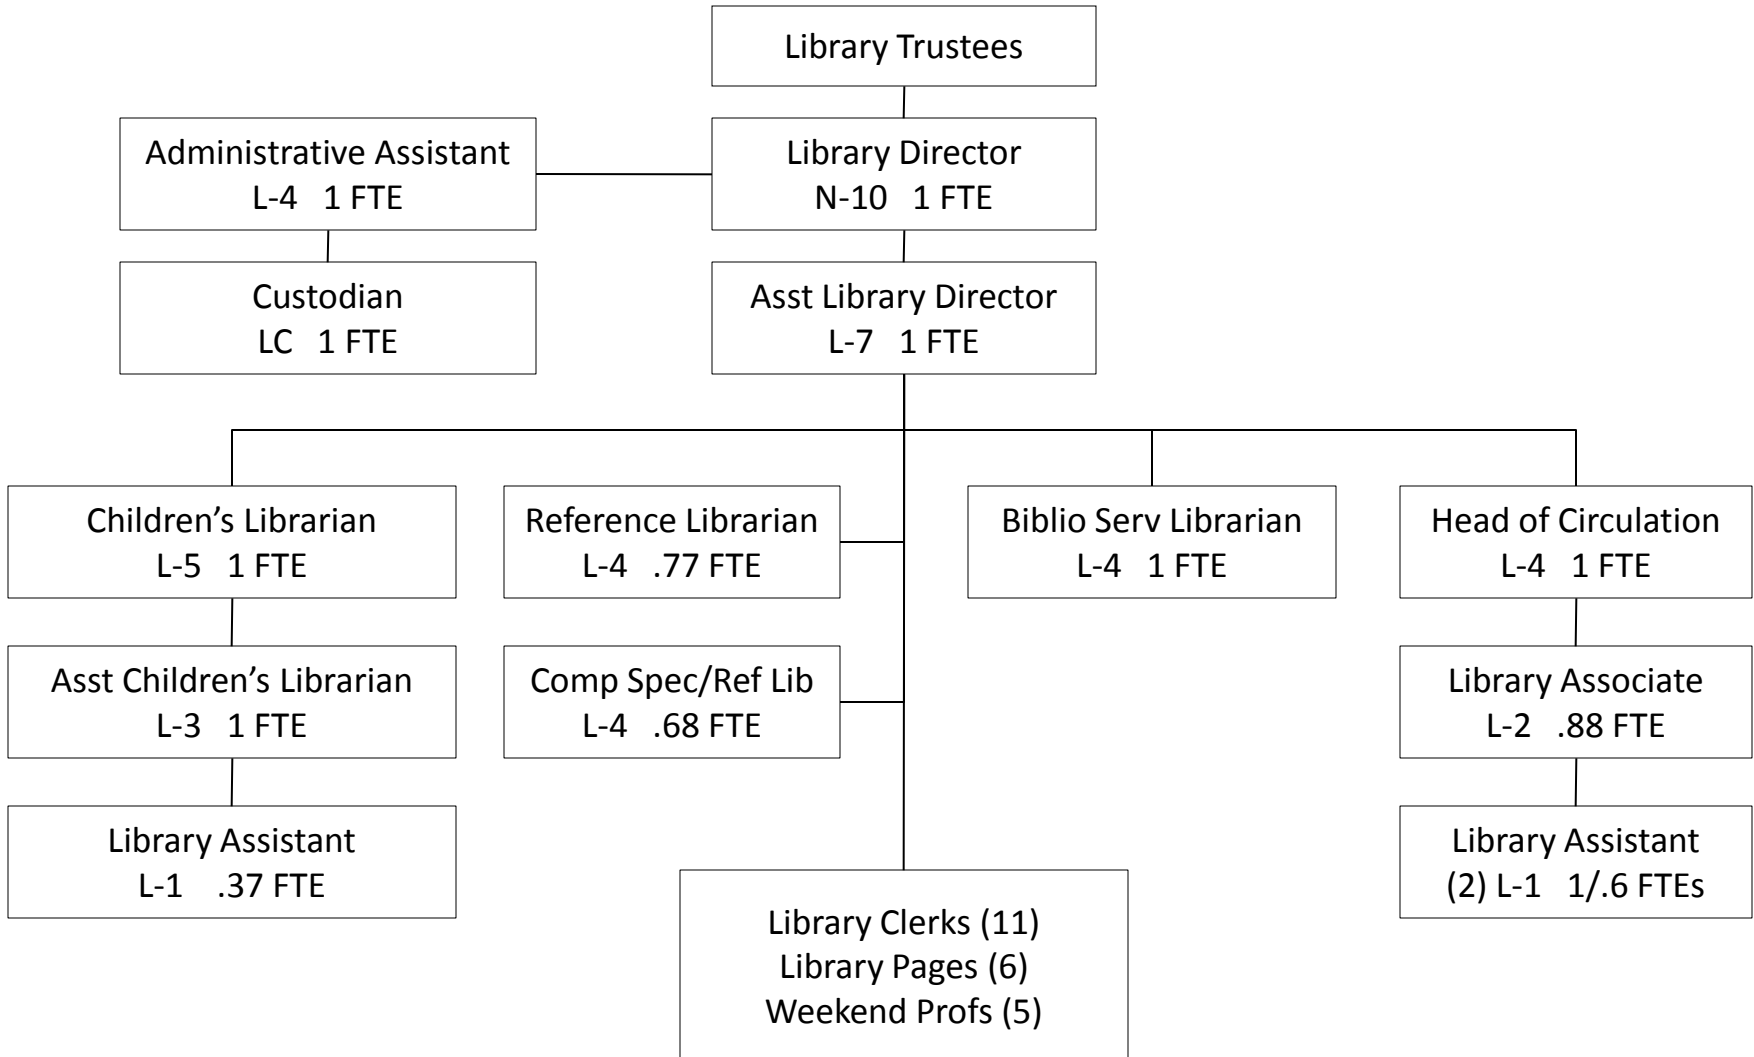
Library Trustees

Administrative Assistant
L-4 1 FTE

Library Director
N-10 1 FTE

Custodian
LC 1 FTE

Asst Library Director
L-7 1 FTE

Children's Librarian
L-5 1 FTE

Asst Children's Librarian
L-3 1 FTE

Library Assistant
L-1 .37 FTE

Reference Librarian
L-4 .77 FTE

Comp Spec/Ref Lib
L-4 .68 FTE

Library Clerks (11)
Library Pages (6)
Weekend Profs (5)

Biblio Serv Librarian
L-4 1 FTE

Head of Circulation
L-4 1 FTE

Library Associate
L-2 .88 FTE

Library Assistant
(2) L-1 1/.6 FTEs